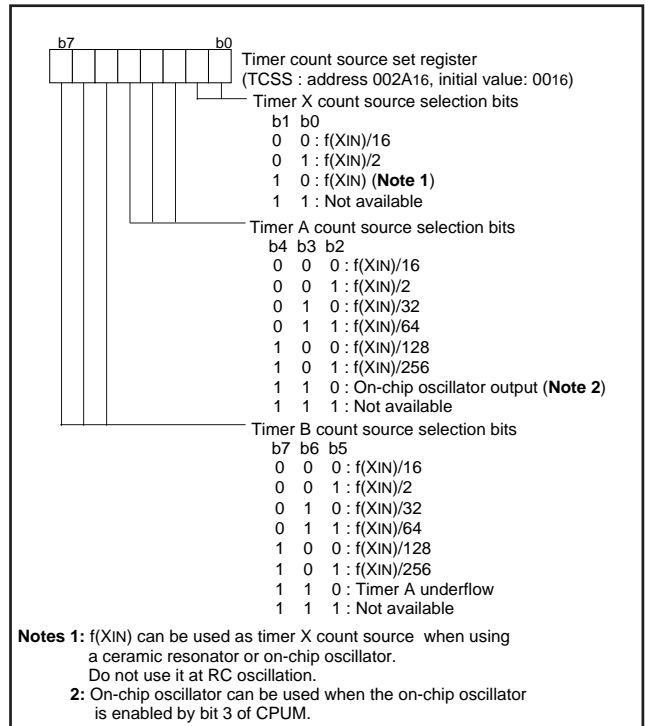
b7 b0

Timer count source set register
(TCSS : address 002A16, initial value: 0016)

Timer X count source selection bits
b1 b0
0 0 : f(XIN)/16
0 1 : f(XIN)/2
1 0 : f(XIN) (**Note 1**)
1 1 : Not available

Timer A count source selection bits
b4 b3 b2
0 0 0 : f(XIN)/16
0 0 1 : f(XIN)/2
0 1 0 : f(XIN)/32
0 1 1 : f(XIN)/64
1 0 0 : f(XIN)/128
1 0 1 : f(XIN)/256
1 1 0 : On-chip oscillator output (**Note 2**)
1 1 1 : Not available

Timer B count source selection bits
b7 b6 b5
0 0 0 : f(XIN)/16
0 0 1 : f(XIN)/2
0 1 0 : f(XIN)/32
0 1 1 : f(XIN)/64
1 0 0 : f(XIN)/128
1 0 1 : f(XIN)/256
1 1 0 : Timer A underflow
1 1 1 : Not available

**Notes 1:** f(XIN) can be used as timer X count source when using a ceramic resonator or on-chip oscillator.
Do not use it at RC oscillation.
**2:** On-chip oscillator can be used when the on-chip oscillator is enabled by bit 3 of CPUM.